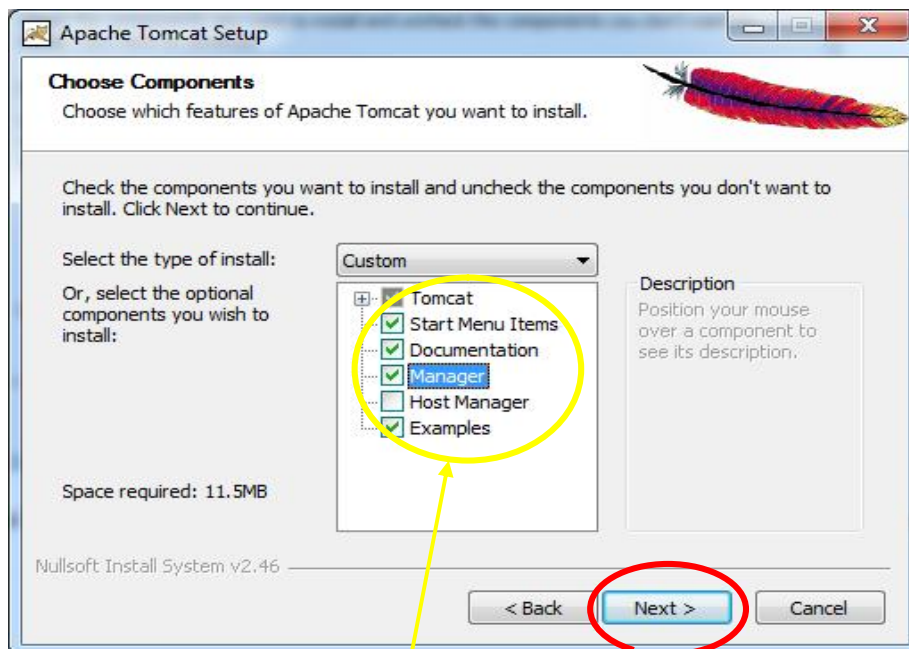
Apache Tomcat Setup

Choose Components
Choose which features of Apache Tomcat you want to install.

Check the components you want to install and uncheck the components you don't want to install. Click Next to continue.

Select the type of install:
Custom

Or, select the optional components you wish to install:

Tomcat
Start Menu Items
Documentation
Manager
Host Manager
Examples

Description
Position your mouse over a component to see its description.

Space required: 11.5MB

Nullsoft Install System v2.46

< Back
Next >
Cancel